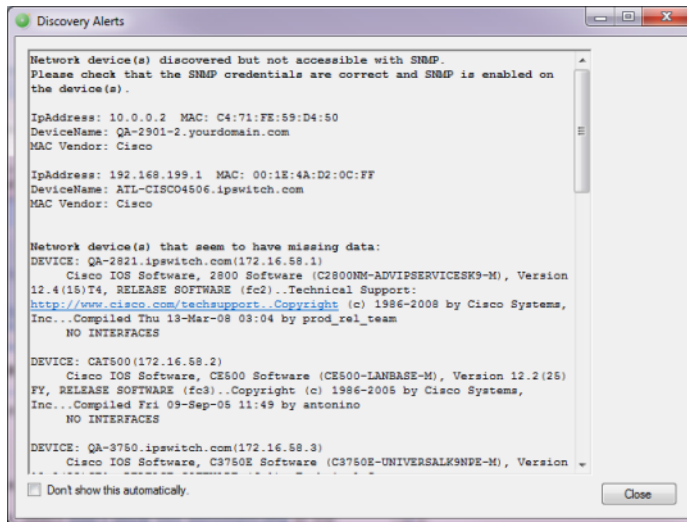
Discovery Alerts

Network device(s) discovered but not accessible with SNMP.
Please check that the SNMP credentials are correct and SNMP is enabled on the device(s).

IpAddress: 10.0.0.2 MAC: C4:71:FE:59:D4:50
DeviceName: QA-2901-2.yourdomain.com
MAC Vendor: Cisco

IpAddress: 192.168.199.1 MAC: 00:1E:4A:D2:0C:FF
DeviceName: ATL-CISCO4506.ipswitch.com
MAC Vendor: Cisco

Network device(s) that seem to have missing data:
DEVICE: QA-2821.ipswitch.com(172.16.58.1)
Cisco IOS Software, 2800 Software (C2800NM-ADVIPSERVICESK9-M), Version 12.4(15)T4, RELEASE SOFTWARE (fc2)..Technical Support:
http://www.cisco.com/techsupport..Copyright (c) 1986-2008 by Cisco Systems, Inc...Compiled Thu 13-Mar-08 03:04 by prod_rel_team
NO INTERFACES

DEVICE: CAT500(172.16.58.2)
Cisco IOS Software, CE500 Software (CE500-LANBASE-M), Version 12.2(25) FY, RELEASE SOFTWARE (fc3)..Copyright (c) 1986-2005 by Cisco Systems, Inc...Compiled Fri 09-Sep-05 11:49 by antonino
NO INTERFACES

DEVICE: QA-3750.ipswitch.com(172.16.58.3)
Cisco IOS Software, C3750E Software (C3750E-UNIVERSALK9NPE-M), Version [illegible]

Don't show this automatically.

Close